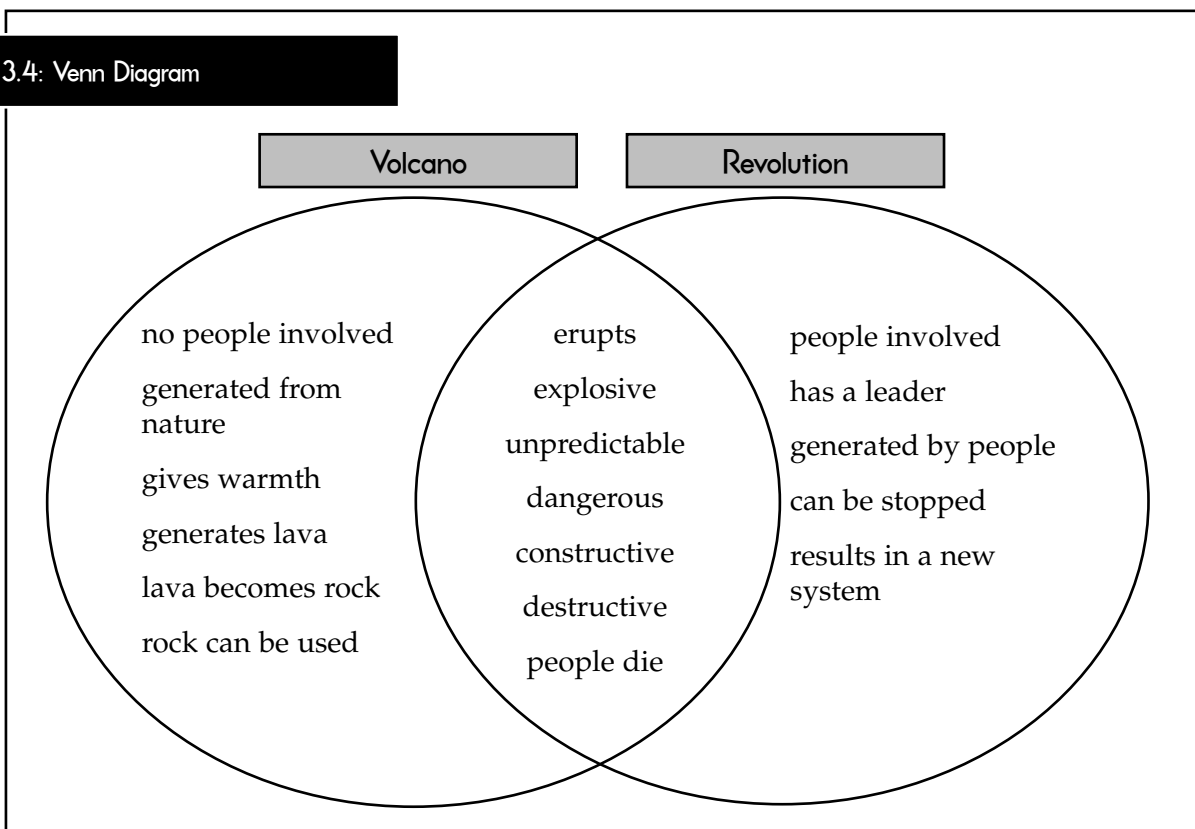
3.4: Venn Diagram

Volcano

Revolution

no people involved
generated from nature
gives warmth
generates lava
lava becomes rock
rock can be used

erupts
explosive
unpredictable
dangerous
constructive
destructive
people die

people involved
has a leader
generated by people
can be stopped
results in a new system